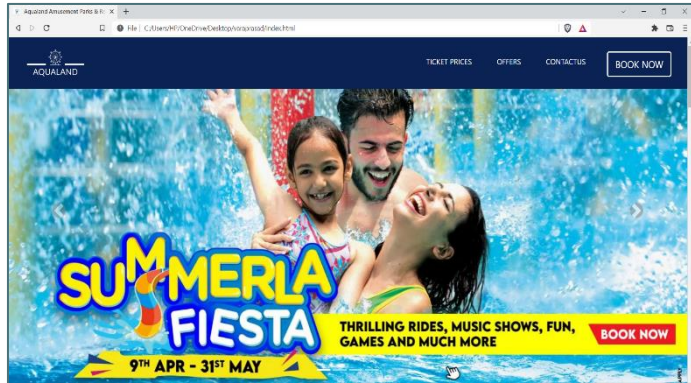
Aqualand Amusement Parks & R ×

File | C:/Users/HP/OneDrive/Desktop/vorapraod/index.html

AQUALAND

TICKET PRICES

OFFERS

CONTACTUS

BOOK NOW

SUMMERIA FIESTA

THRILLING RIDES, MUSIC SHOWS, FUN, GAMES AND MUCH MORE

BOOK NOW

9TH APR - 31ST MAY